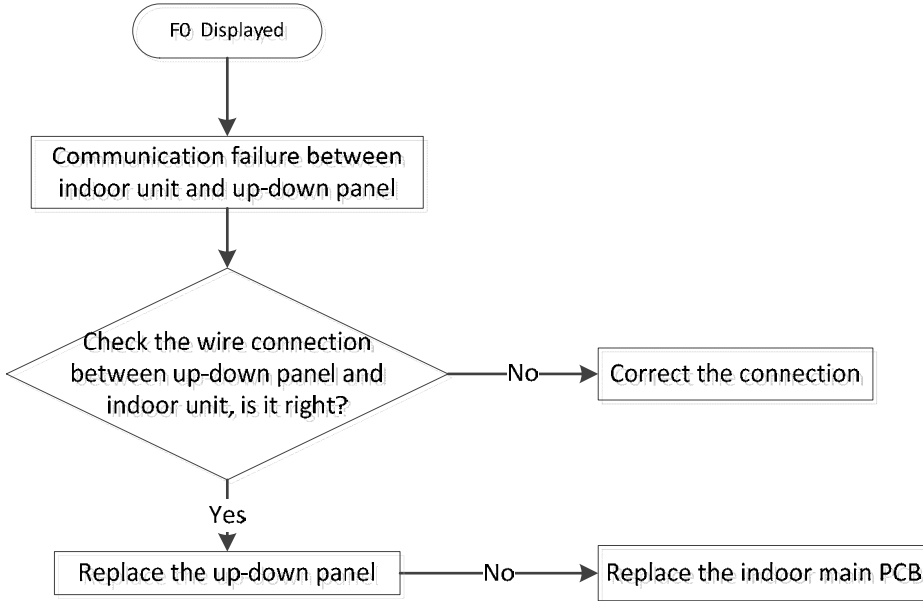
F0 Displayed

Communication failure between indoor unit and up-down panel

Check the wire connection between up-down panel and indoor unit, is it right?

No

Correct the connection

Yes

Replace the up-down panel

No

Replace the indoor main PCB